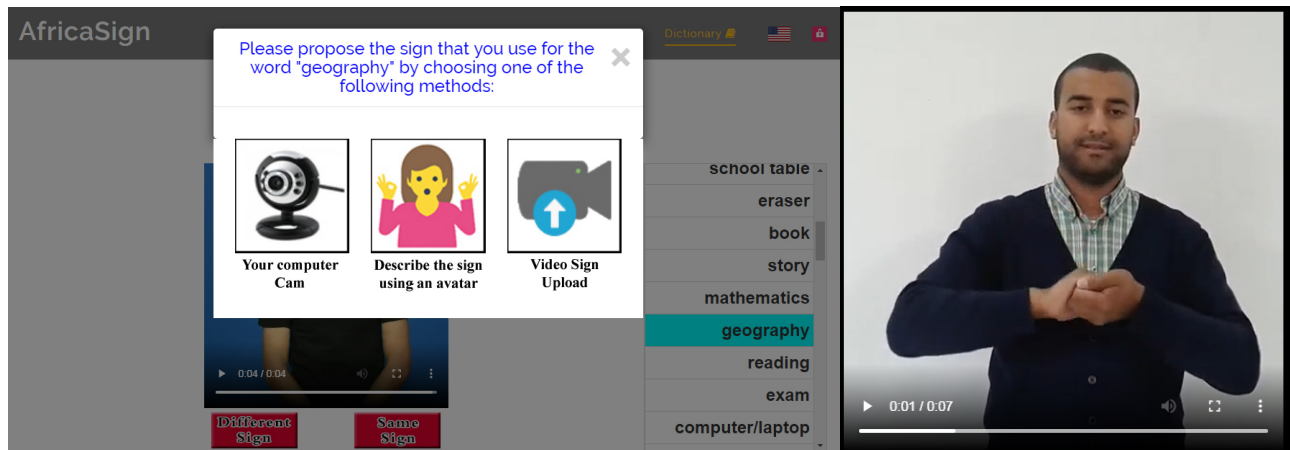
AfricaSign

Dictionary

Please propose the sign that you use for the word "geography" by choosing one of the following methods:

×

Your computer Cam

Describe the sign using an avatar

Video Sign Upload

school table
eraser
book
story
mathematics
geography
reading
exam
computer/laptop

0:04 / 0:04

Different Sign

Same Sign

0:01 / 0:07